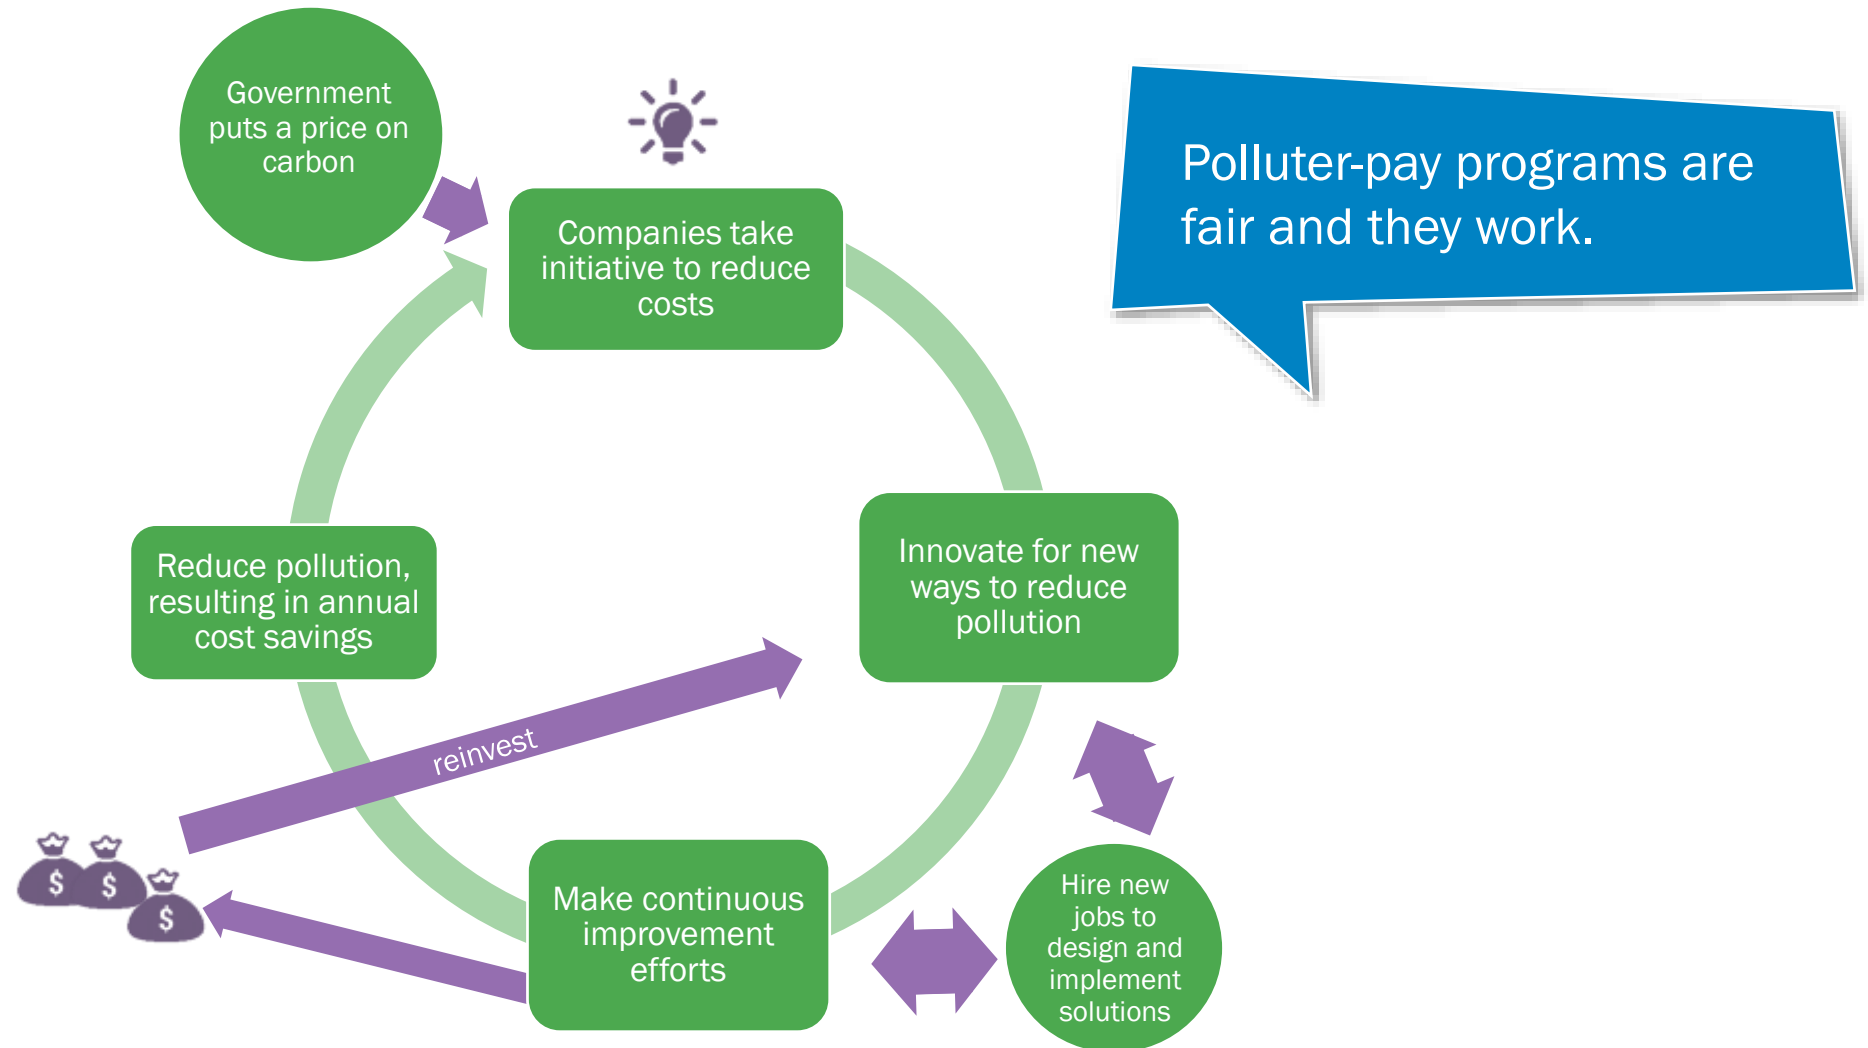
Government puts a price on carbon

Companies take initiative to reduce costs

Polluter-pay programs are fair and they work.

Innovate for new ways to reduce pollution

Hire new jobs to design and implement solutions

Make continuous improvement efforts

reinvest

$ $ $

Reduce pollution, resulting in annual cost savings